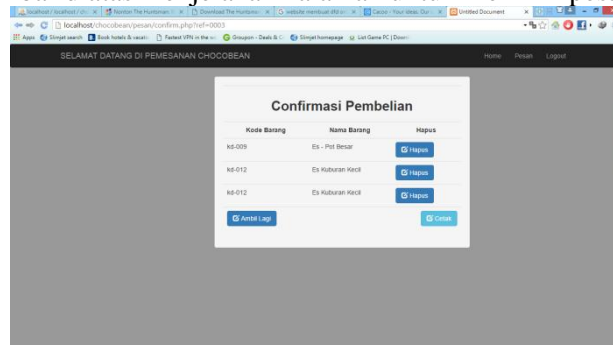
localhost / localhost / ch... × Nonton The Huntsman ... × Download The Huntsman ... × website membuat dfd o... × Canva - Your ideas. Our ... × Untitled Document ×

localhost/chocobean/pesan/confirm.php?ref=0003

Apps Slimjet search Book hotels & vacati... Fastest VPN in the w... Groupon - Deals & C... Slimjet homepage List Game FC | Down...

SELAMAT DATANG DI PEMESANAN CHOCOBEAN

Home Pesan Logout

Confirmasi Pembelian

| Kode Barang | Nama Barang | Hapus |
|---|---|---|
| kd-009 | Es - Pot Besar | Hapus |
| kd-012 | Es Kuburan Kecil | Hapus |
| kd-012 | Es Kuburan Kecil | Hapus |

Ambil Lagi

Cetak